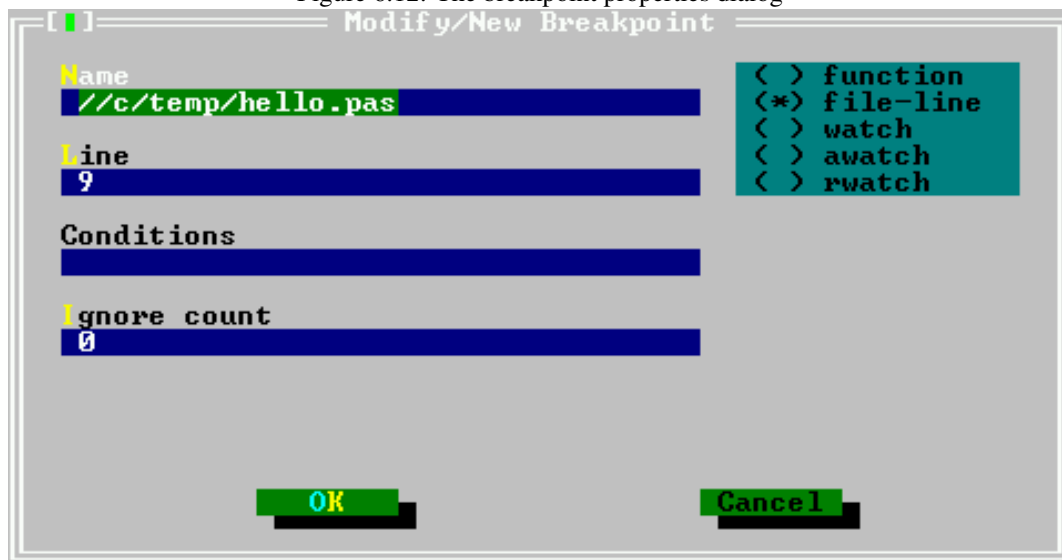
Figure 6.12: The breakpoint properties dialog

[■] Modify/New Breakpoint

Name
//c/temp/hello.pas

Line
9

Conditions

Ignore count
0

( ) function
(*) file-line
( ) watch
( ) awatch
( ) rwatch

OK

Cancel